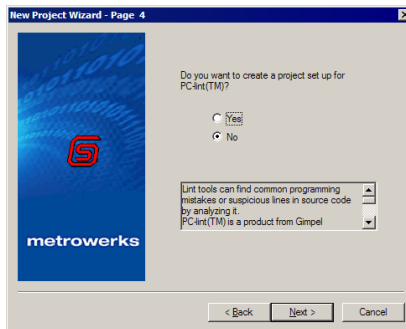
New Project Wizard - Page 4

metrowerks

Do you want to create a project set up for PC-lint(TM)?

Yes

No

Lint tools can find common programming mistakes or suspicious lines in source code by analyzing it.
PC-lint(TM) is a product from Gimpel

< Back

Next >

Cancel